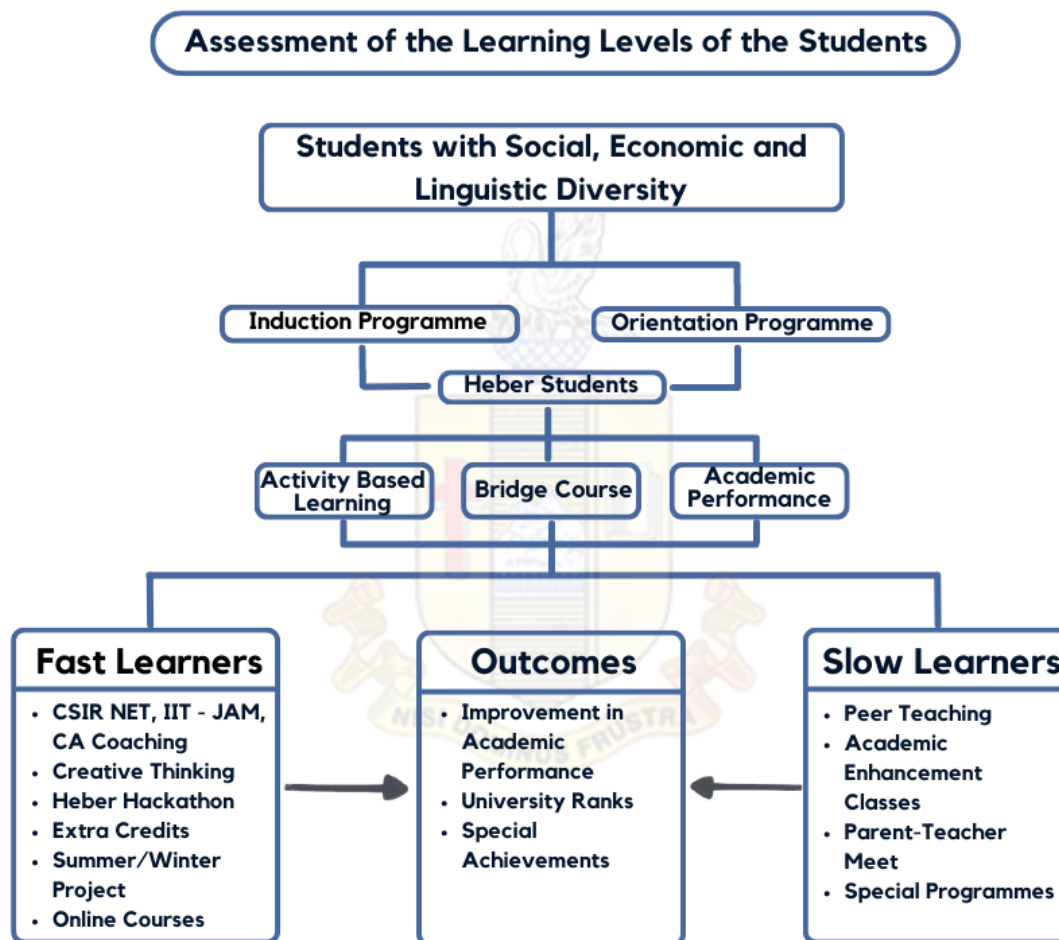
Assessment of the Learning Levels of the Students

Students with Social, Economic and Linguistic Diversity

Induction Programme

Orientation Programme

Heber Students

Activity Based Learning

Bridge Course

Academic Performance

Fast Learners

- CSIR NET, IIT - JAM, CA Coaching
- Creative Thinking
- Heber Hackathon
- Extra Credits
- Summer/Winter Project
- Online Courses

Outcomes

- Improvement in Academic Performance
- University Ranks
- Special Achievements

Slow Learners

- Peer Teaching
- Academic Enhancement Classes
- Parent-Teacher Meet
- Special Programmes

NISI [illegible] FRUSTRA